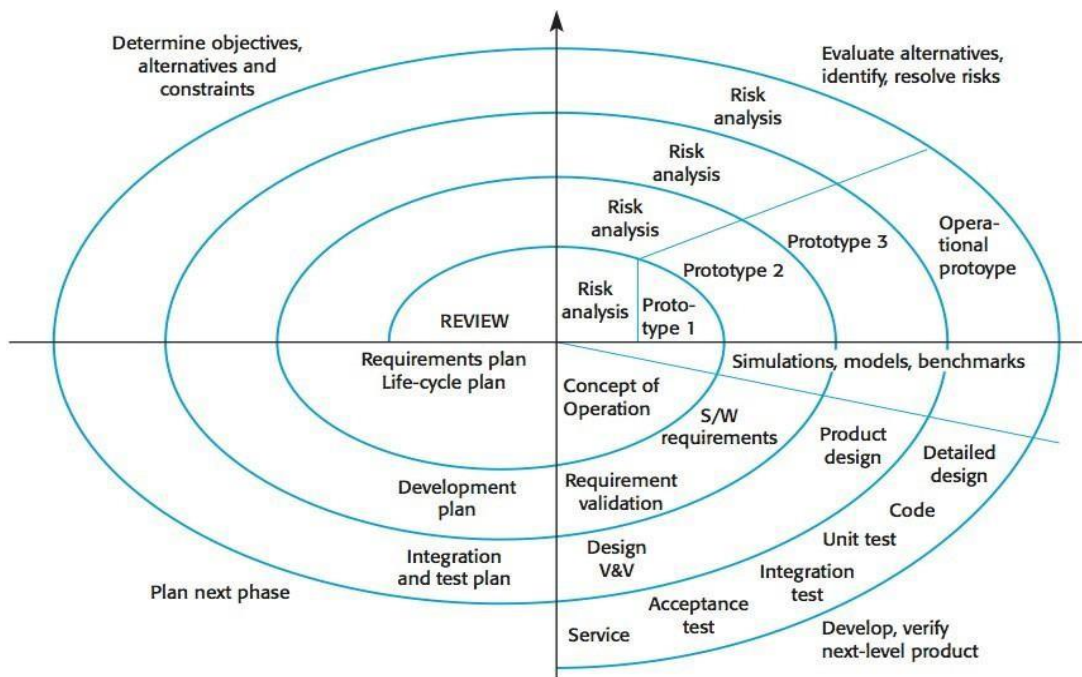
Determine objectives, alternatives and constraints

Evaluate alternatives, identify, resolve risks

Risk analysis

Risk analysis

Risk analysis

Risk analysis

Operational protoype

Prototype 3

Prototype 2

Prototype 1

REVIEW

Requirements plan Life-cycle plan

Simulations, models, benchmarks

Concept of Operation

S/W requirements

Product design

Detailed design

Code

Unit test

Integration test

Requirement validation

Development plan

Design V&V

Integration and test plan

Plan next phase

Acceptance test

Service

Develop, verify next-level product